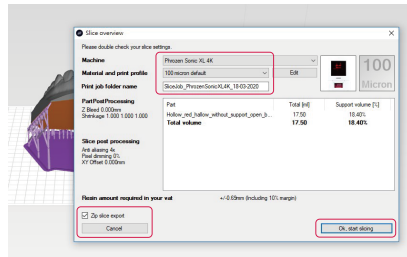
Slice overview

Please double check your slice settings.

Machine
Phrozen Sonic XL 4K

Material and print profile
100 micron default
Edit

Print job folder name
SliceJob_PhrozenSonicXL4K_18-03-2020

100
Micron

Part/Post/Processing
Z Bleed 0.000mm
Shrinkage 1.000 1.000 1.000

| Part | Total [ml] | Support volume [%] |
|---|---|---|
| Hollow_red_hallow_without_support_open_b... | 17.50 | 18.40% |
| Total volume | 17.50 | 18.40% |

Slice post processing
Anti aliasing 4x
Pixel dimming 0%
XY Offset 0.000mm

Resin amount required in your vat
+/-0.69mm (Including 10% margin)

Zip slice export
Cancel

Ok, start slicing